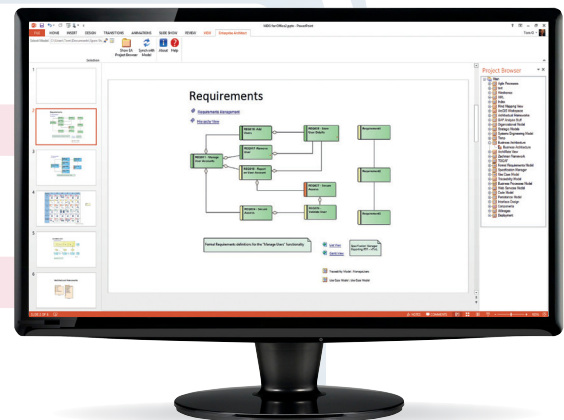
FILE HOME INSERT DESIGN TRANSITIONS ANIMATIONS SLIDE SHOW REVIEW VIEW Enterprise Architect

Show EA Project Browser

Synch with Model

About

Help

Requirements

Requirements Management

Pre-sale View

Requirement

Requirement

Requirement

Formal Requirements definitions for the "Manage Users" functionality.

Project Browser

Model

Agile Processes

BPMN

SysML

Business Architecture

Zachman Framework

TOGAF

Formal Requirements Model

Specification Manager

Use Case Model

Traceability Model

Business Process Model

Risk Simulation Model

Code Model

Persistence Model

Interface Design

Components

Messages

Deployment